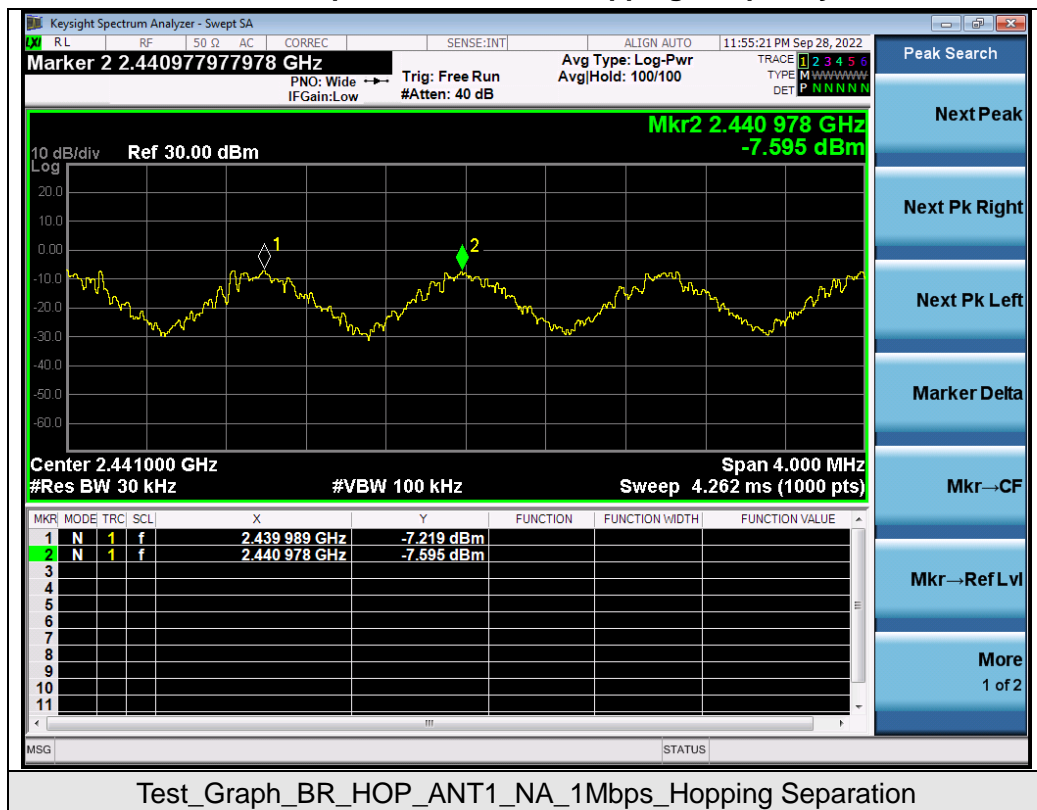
Keysight Spectrum Analyzer - Swept SA

RL | RF | 50 Ω | AC | CORREC | SENSE:INT | ALIGN AUTO | 11:55:21 PM Sep 28, 2022

Marker 2 2.440977977978 GHz

PNO: Wide
IFGain:Low

Trig: Free Run
#Atten: 40 dB

Avg Type: Log-Pwr
Avg|Hold: 100/100

TRACE 1 2 3 4 5 6
TYPE M WWWWW
DET P NNNNN

Peak Search

Next Peak

Next Pk Right

Next Pk Left

Marker Delta

Mkr→CF

Mkr→Ref Lvl

More
1 of 2

Mkr2 2.440 978 GHz
-7.595 dBm

10 dB/div Ref 30.00 dBm
Log

20.0
10.0
0.00
-10.0
-20.0
-30.0
-40.0
-50.0
-60.0

1
2

Center 2.441000 GHz
#Res BW 30 kHz
#VBW 100 kHz
Span 4.000 MHz
Sweep 4.262 ms (1000 pts)

| MKR | MODE | TRC | SCL | X | Y | FUNCTION | FUNCTION WIDTH | FUNCTION VALUE |
|---|---|---|---|---|---|---|---|---|
| 1 | N | 1 | f | 2.439 989 GHz | -7.219 dBm | | | |
| 2 | N | 1 | f | 2.440 978 GHz | -7.595 dBm | | | |
| 3 | | | | | | | | |
| 4 | | | | | | | | |
| 5 | | | | | | | | |
| 6 | | | | | | | | |
| 7 | | | | | | | | |
| 8 | | | | | | | | |
| 9 | | | | | | | | |
| 10 | | | | | | | | |
| 11 | | | | | | | | |

MSG
STATUS

Test_Graph_BR_HOP_ANT1_NA_1Mbps_Hopping Separation